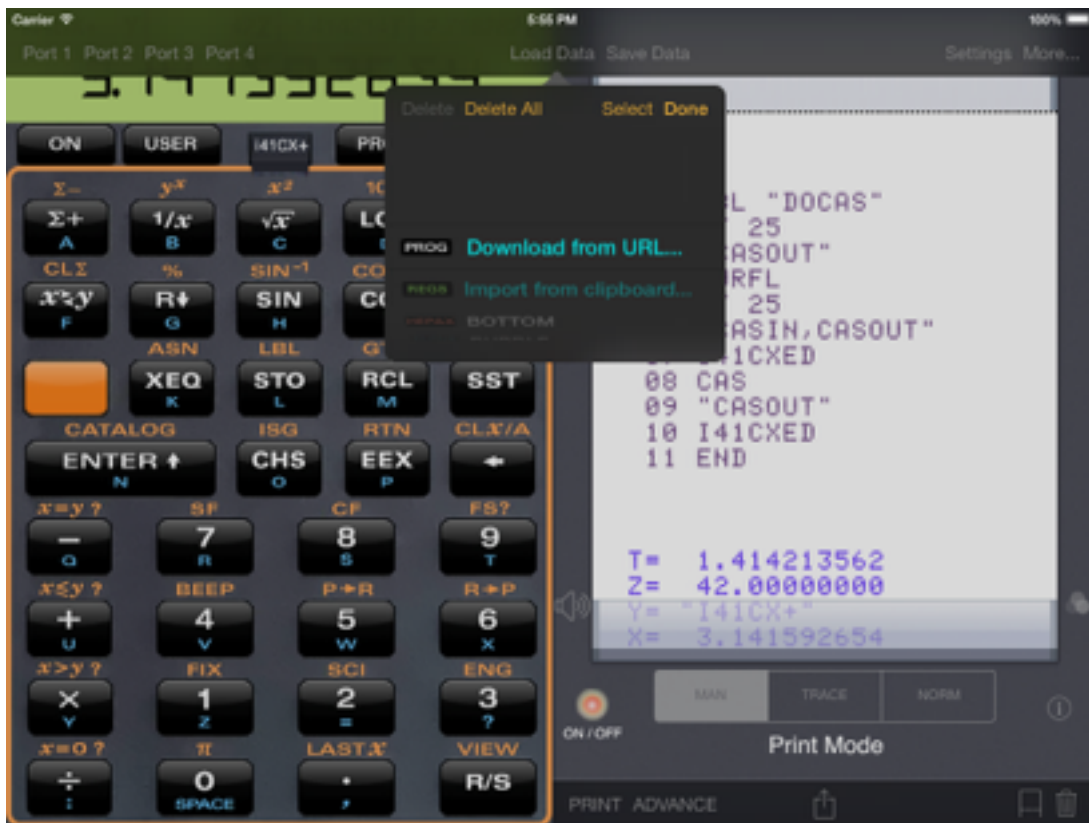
Carrier 5:55 PM 100%

Port 1 Port 2 Port 3 Port 4 Load Data Save Data Settings More...

3.1415926

ON USER I41CX+ PR

Delete Delete All Select Done

PROG Download from URL...

REGS Import from clipboard...

BOTTOM

$\Sigma-$ $y^x$ $x^2$ 10

$\Sigma+$ A $1/x$ B $\sqrt{x}$ C LO

CL$\Sigma$ % SIN$^{-1}$ CO

$x{\leftrightarrows}y$ F R$\downarrow$ G SIN H CO

ASN LBL GT

XEQ K STO L RCL M SST

CATALOG ISG RTN CL$x$/A

ENTER$\uparrow$ N CHS O EEX P $\leftarrow$

$x=y$ ? SF CF FS?

$-$ Q 7 R 8 S 9 T

$x\leq y$ ? BEEP P$\rightarrow$R R$\rightarrow$P

$+$ U 4 V 5 W 6 X

$x>y$ ? FIX SCI ENG

$\times$ Y 1 Z 2 = 3 ?

$x=0$ ? $\pi$ LAST$x$ VIEW

$\div$ : 0 SPACE . , R/S

L "DOCAS"
25
ASOUT"
RFL
25
ASIN,CASOUT"
I41CXED
08 CAS
09 "CASOUT"
10 I41CXED
11 END

T= 1.414213562
Z= 42.00000000
Y= "I41CX+"
X= 3.141592654

ON / OFF

MAN TRACE NORM

Print Mode

PRINT ADVANCE